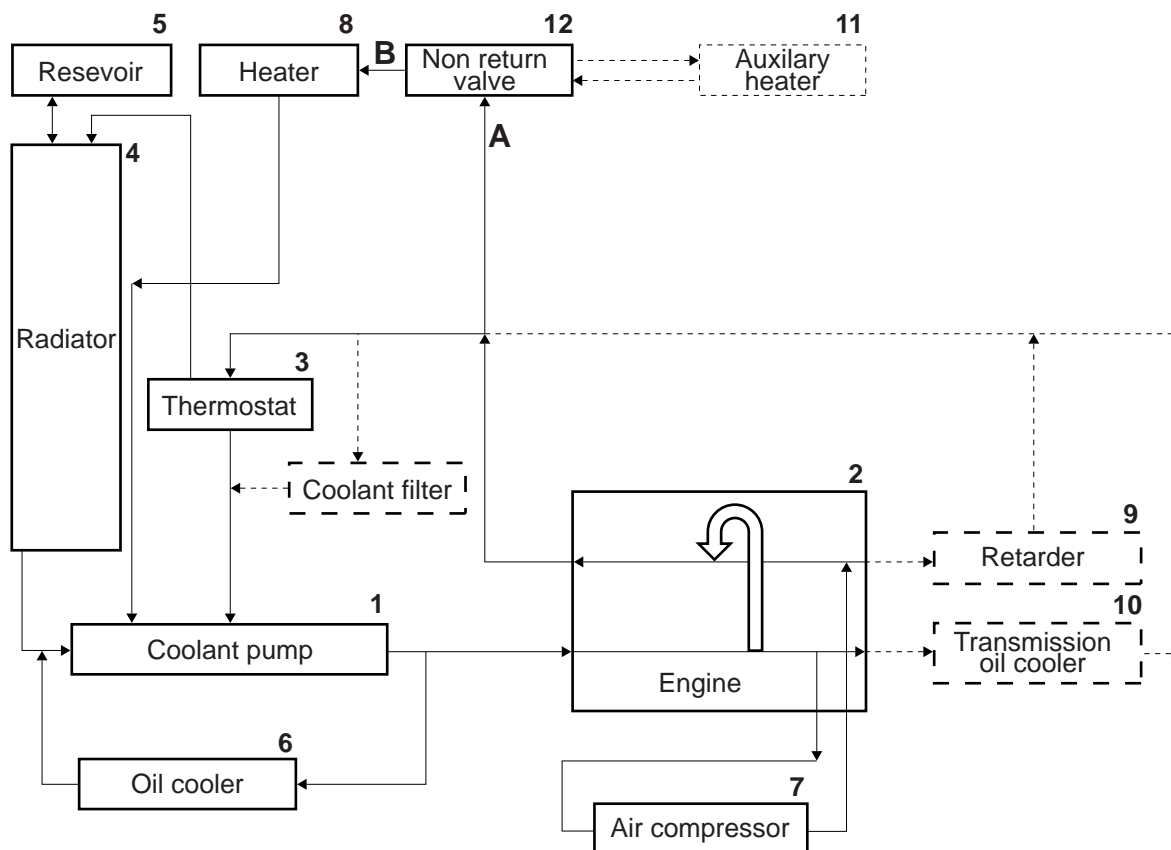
5
Resevoir

8
Heater

B

12
Non return valve

11
Auxilary heater

A

4
Radiator

3
Thermostat

Coolant filter

2
Engine

9
Retarder

10
Transmission oil cooler

1
Coolant pump

6
Oil cooler

7
Air compressor